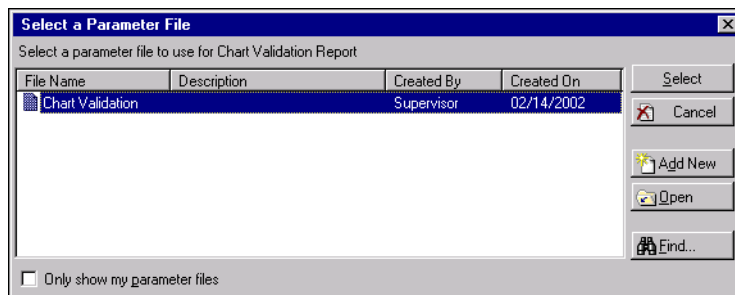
Select a Parameter File

Select a parameter file to use for Chart Validation Report

| File Name | Description | Created By | Created On |
|---|---|---|---|
| Chart Validation | | Supervisor | 02/14/2002 |

Select

Cancel

Add New

Open

Find...

Only show my parameter files